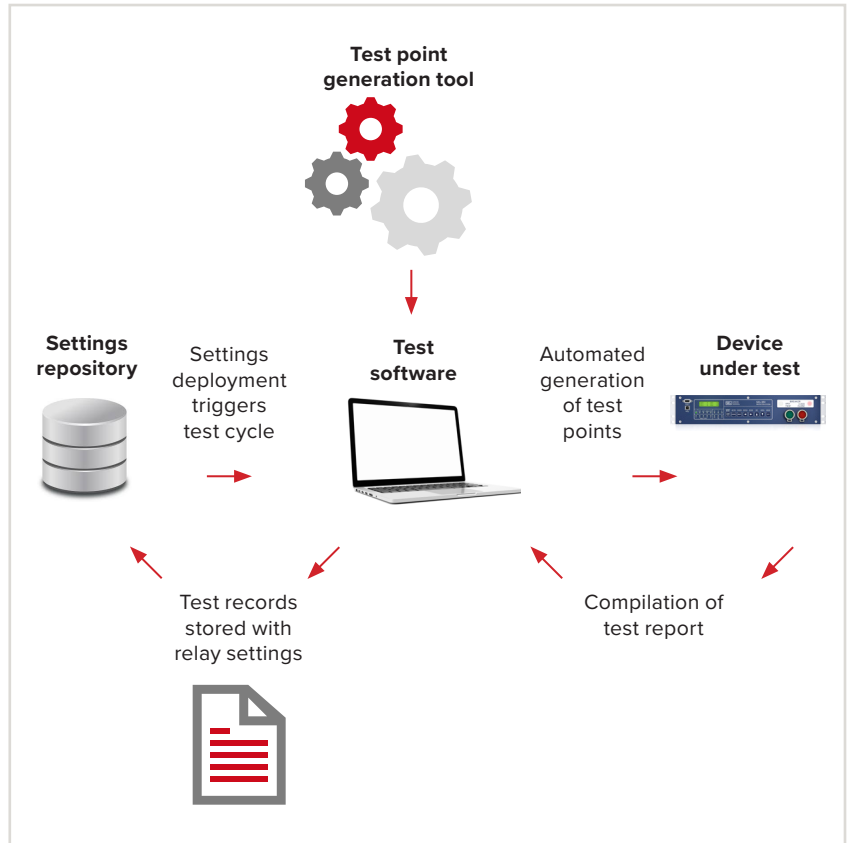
**Test point generation tool**

**Settings repository**

Settings deployment triggers test cycle

**Test software**

Automated generation of test points

**Device under test**

Test records stored with relay settings

Compilation of test report